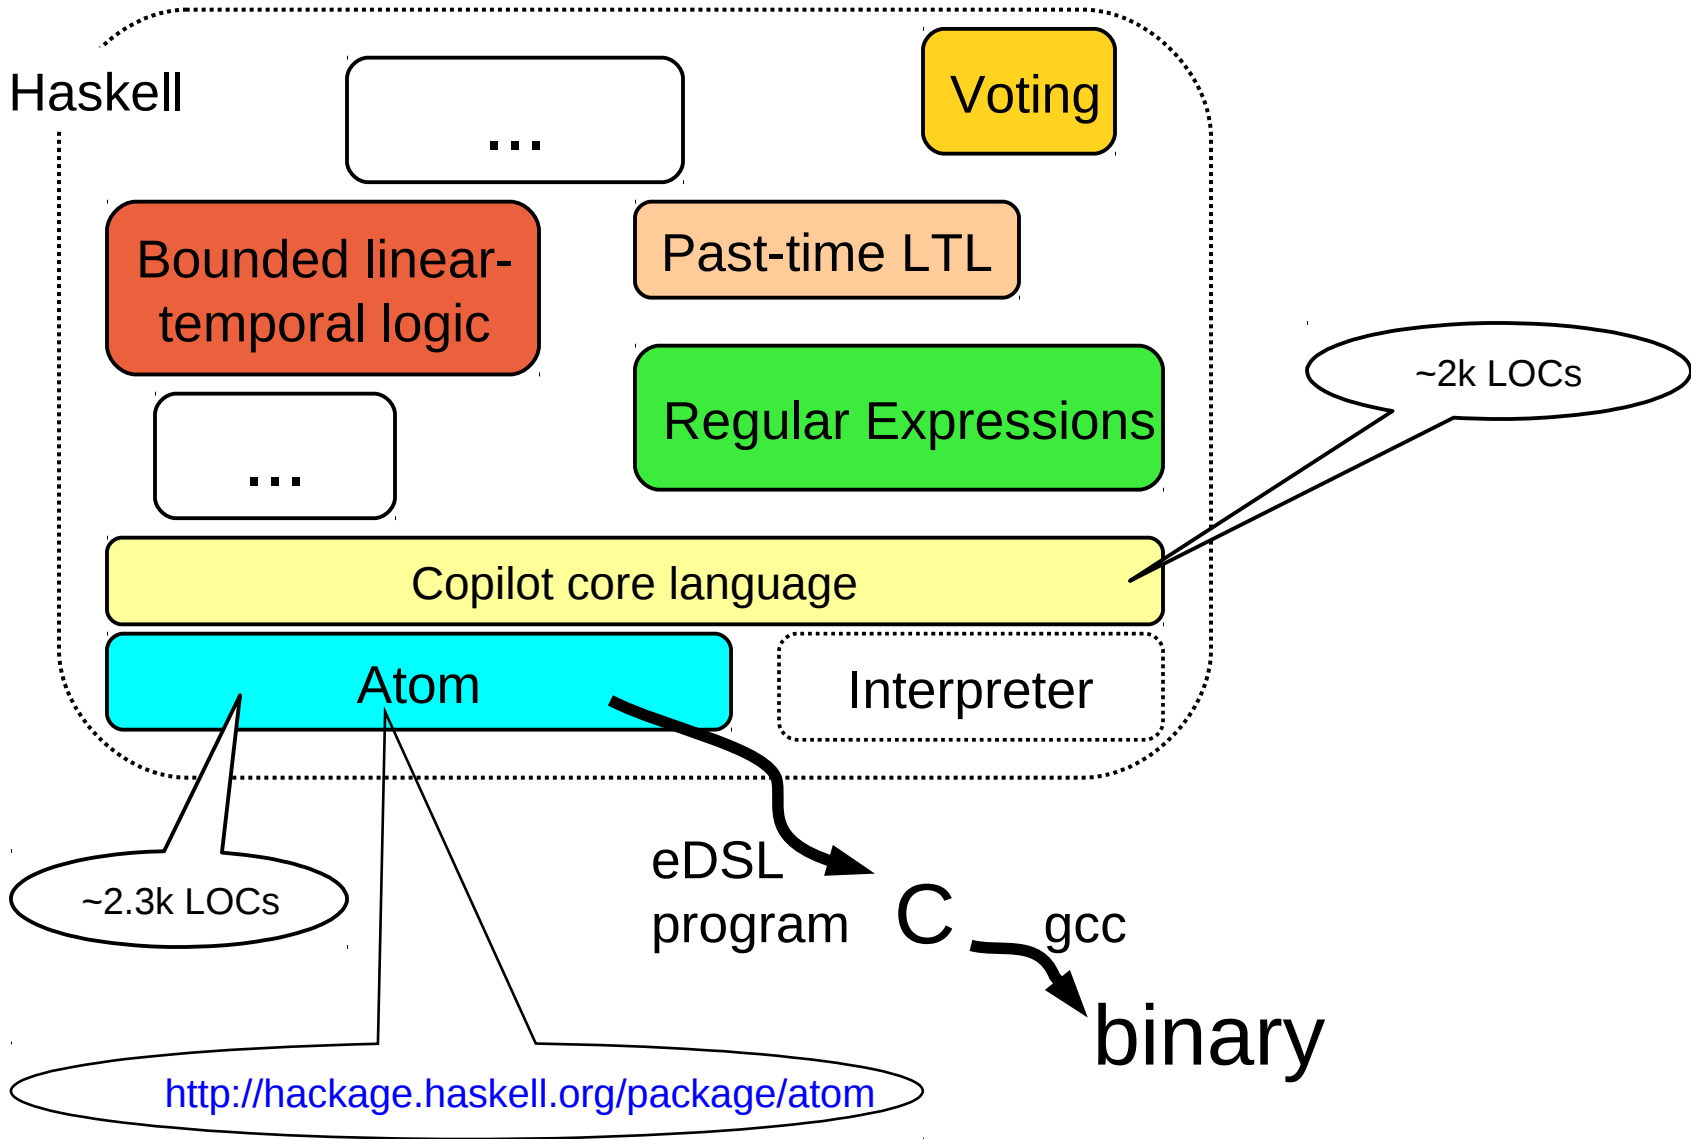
Haskell

...

Voting

Bounded linear-temporal logic

Past-time LTL

~2k LOCs

...

Regular Expressions

Copilot core language

Atom

Interpreter

~2.3k LOCs

eDSL program

C

gcc

binary

http://hackage.haskell.org/package/atom